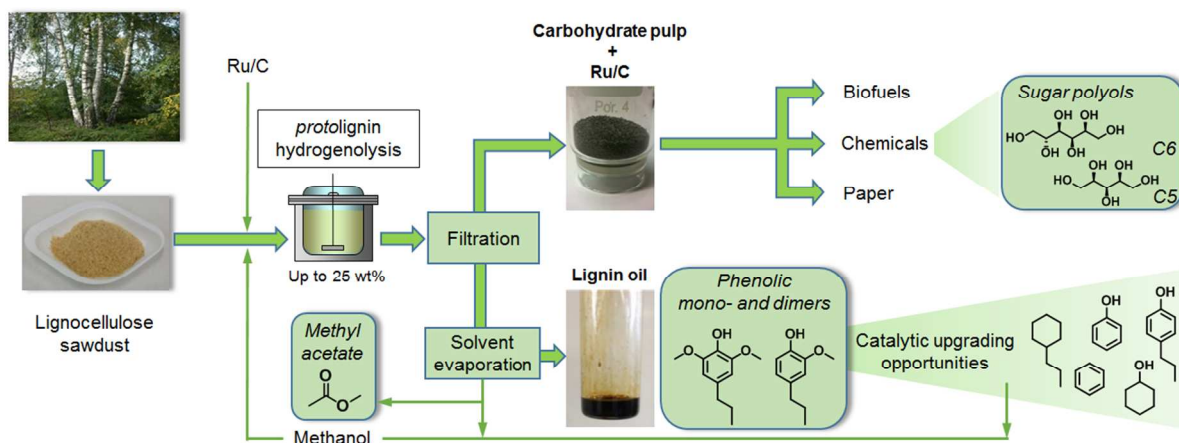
Ru/C

*proto*lignin hydrogenolysis

Up to 25 wt%

Lignocellulose sawdust

Carbohydrate pulp
+
Ru/C

Por. 4

Filtration

Biofuels

Chemicals

Paper

*Sugar polyols*

HO OH OH OH OH OH

C6

OH OH HO OH OH

C5

Lignin oil

Solvent evaporation

*Methyl acetate*

*Phenolic mono- and dimers*

OH

OH

Catalytic upgrading opportunities

OH

OH

OH

Methanol